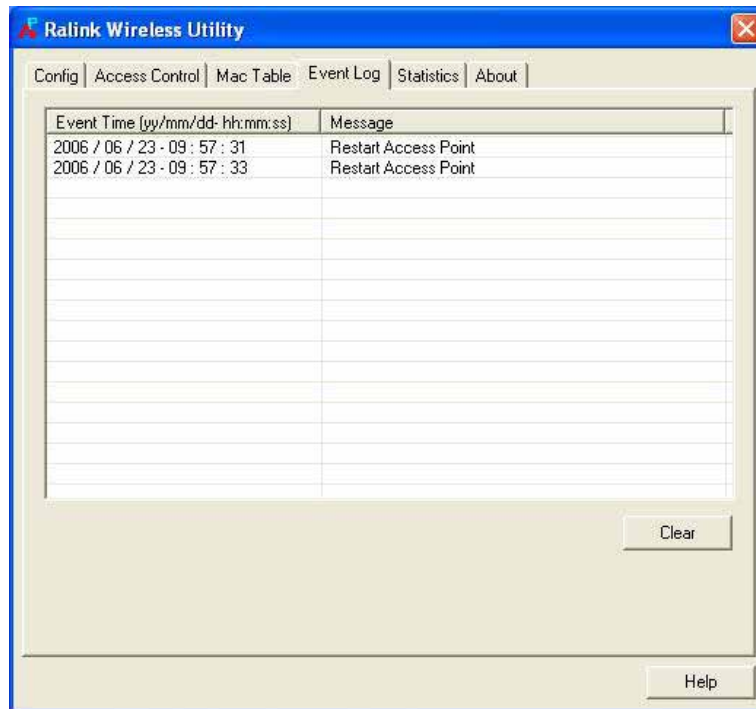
Ralink Wireless Utility

Config | Access Control | Mac Table | Event Log | Statistics | About

| Event Time (yy/mm/dd- hh:mm:ss) | Message |
|---|---|
| 2006 / 06 / 23 - 09 : 57 : 31 | Restart Access Point |
| 2006 / 06 / 23 - 09 : 57 : 33 | Restart Access Point |

Clear

Help